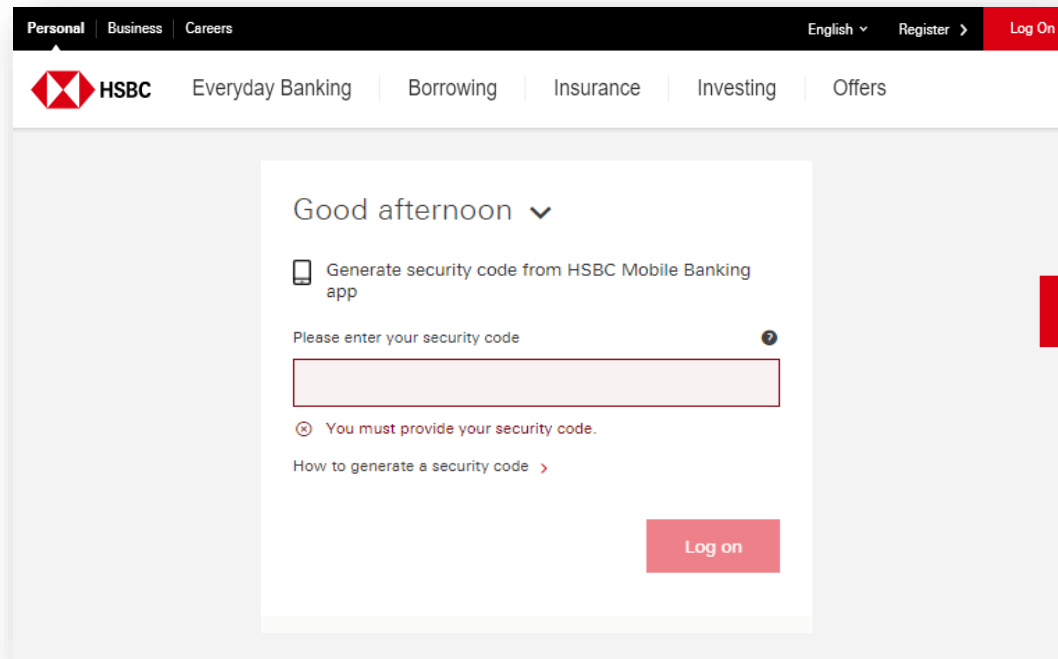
Personal | Business | Careers

English | Register | Log On

HSBC

Everyday Banking | Borrowing | Insurance | Investing | Offers

Good afternoon

Generate security code from HSBC Mobile Banking app

Please enter your security code

?

You must provide your security code.

How to generate a security code

Log on